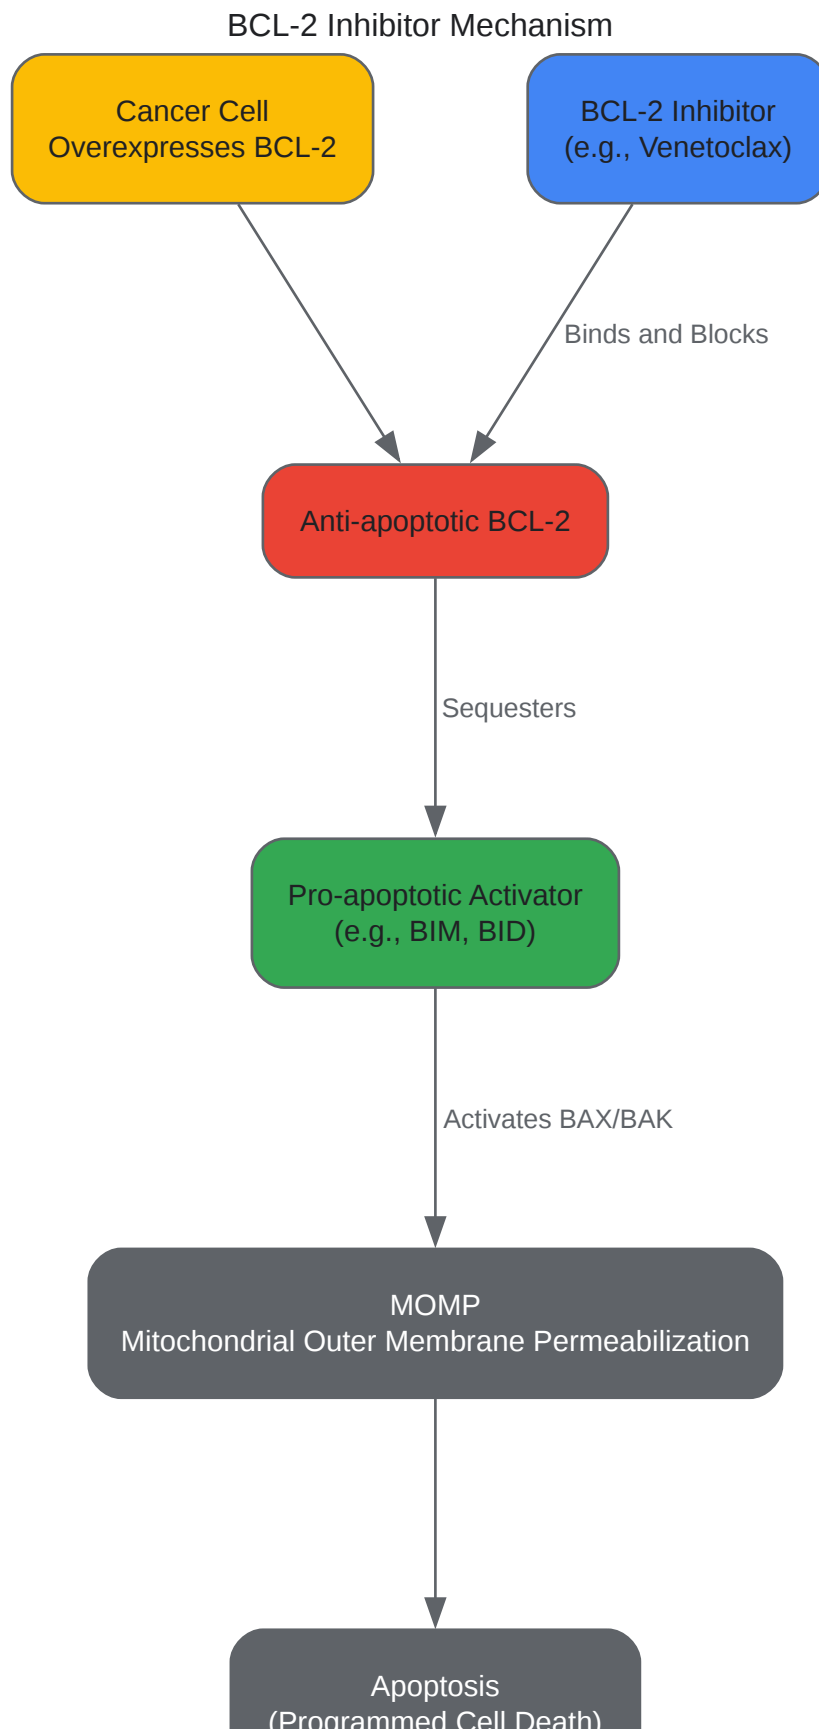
BCL-2 Inhibitor Mechanism

Cancer Cell
Overexpresses BCL-2

BCL-2 Inhibitor
(e.g., Venetoclax)

Binds and Blocks

Anti-apoptotic BCL-2

Sequesters

Pro-apoptotic Activator
(e.g., BIM, BID)

Activates BAX/BAK

MOMP
Mitochondrial Outer Membrane Permeabilization

Apoptosis
(Programmed Cell Death)